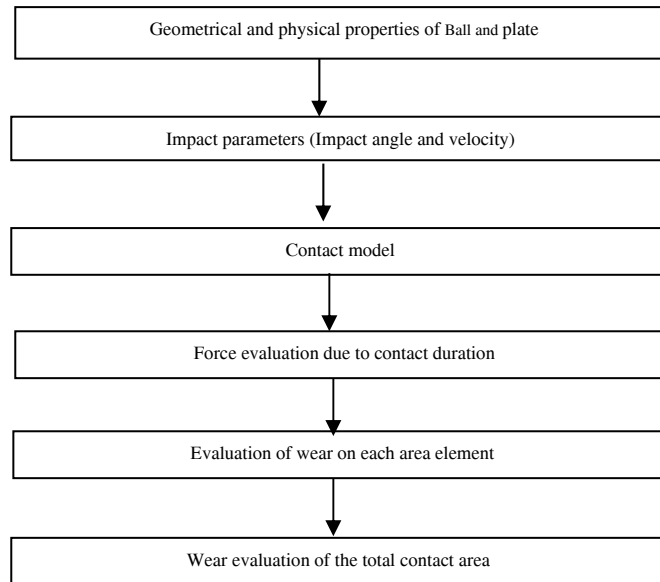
Geometrical and physical properties of Ball and plate

Impact parameters (Impact angle and velocity)

Contact model

Force evaluation due to contact duration

Evaluation of wear on each area element

Wear evaluation of the total contact area